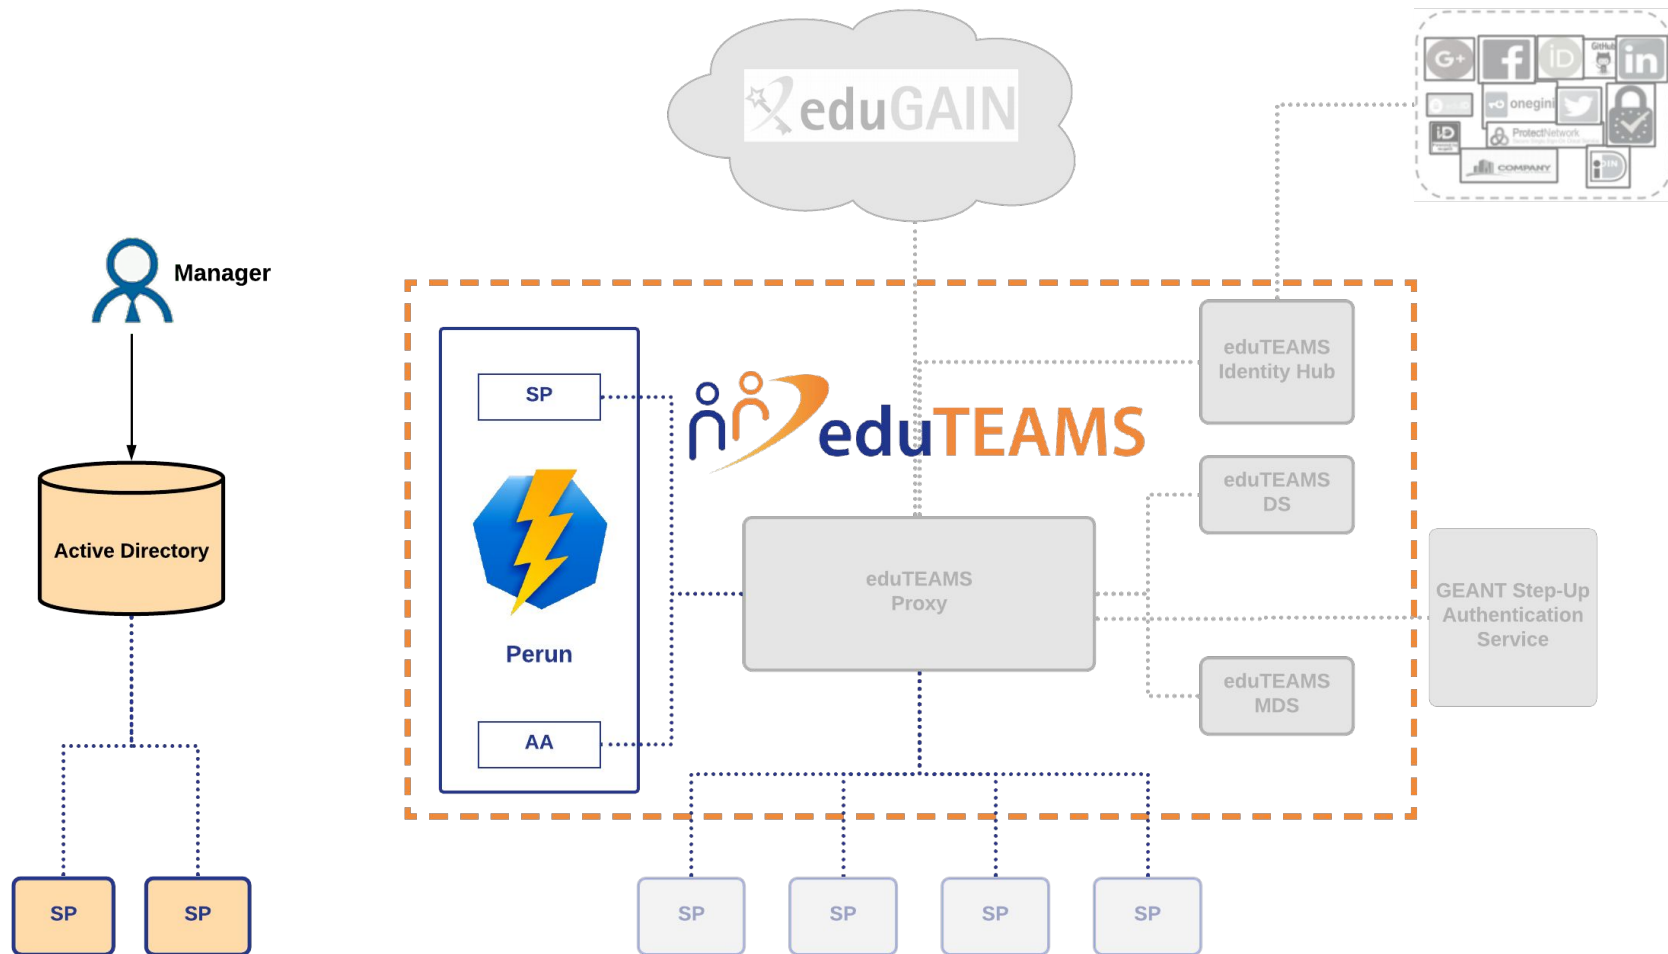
eduGAIN

G+
iD
GitHub
in
onegini
iD
ProtectNetwork
COMPANY
iD

Manager

Active Directory

SP

SP

SP

Perun

AA

eduTEAMS

eduTEAMS Identity Hub

eduTEAMS DS

eduTEAMS Proxy

eduTEAMS MDS

GEANT Step-Up Authentication Service

SP

SP

SP

SP